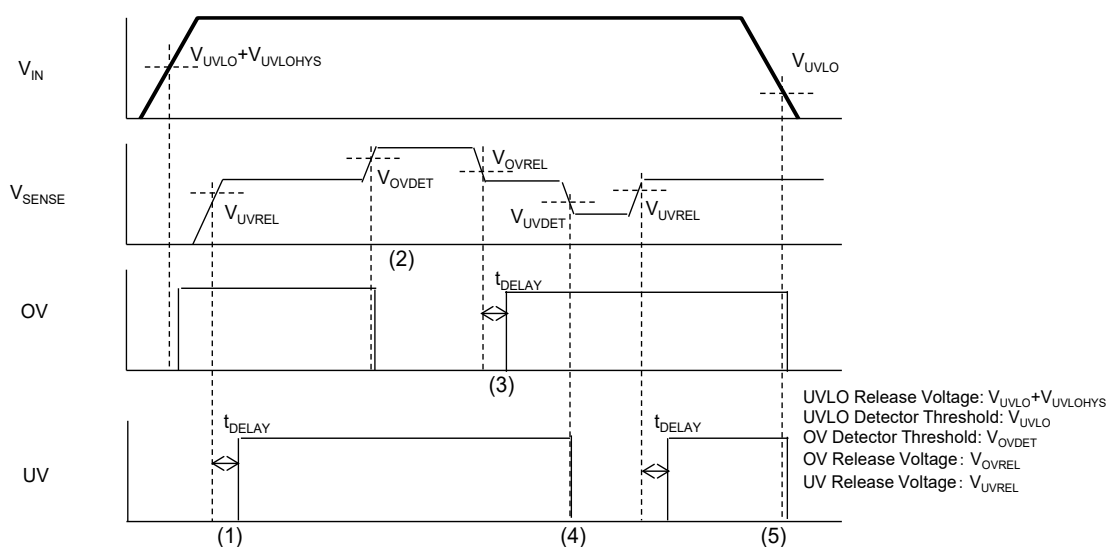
$V_{IN}$

$V_{UVLO}$+$V_{UVLOHYS}$

$V_{UVLO}$

$V_{SENSE}$

$V_{OVDET}$

$V_{OVREL}$

$V_{UVREL}$

$V_{UVDET}$

$V_{UVREL}$

(2)

OV

$t_{DELAY}$

(3)

UV

$t_{DELAY}$

$t_{DELAY}$

(1)

(4)

(5)

UVLO Release Voltage: $V_{UVLO}$+$V_{UVLOHYS}$
UVLO Detector Threshold: $V_{UVLO}$
OV Detector Threshold: $V_{OVDET}$
OV Release Voltage : $V_{OVREL}$
UV Release Voltage : $V_{UVREL}$